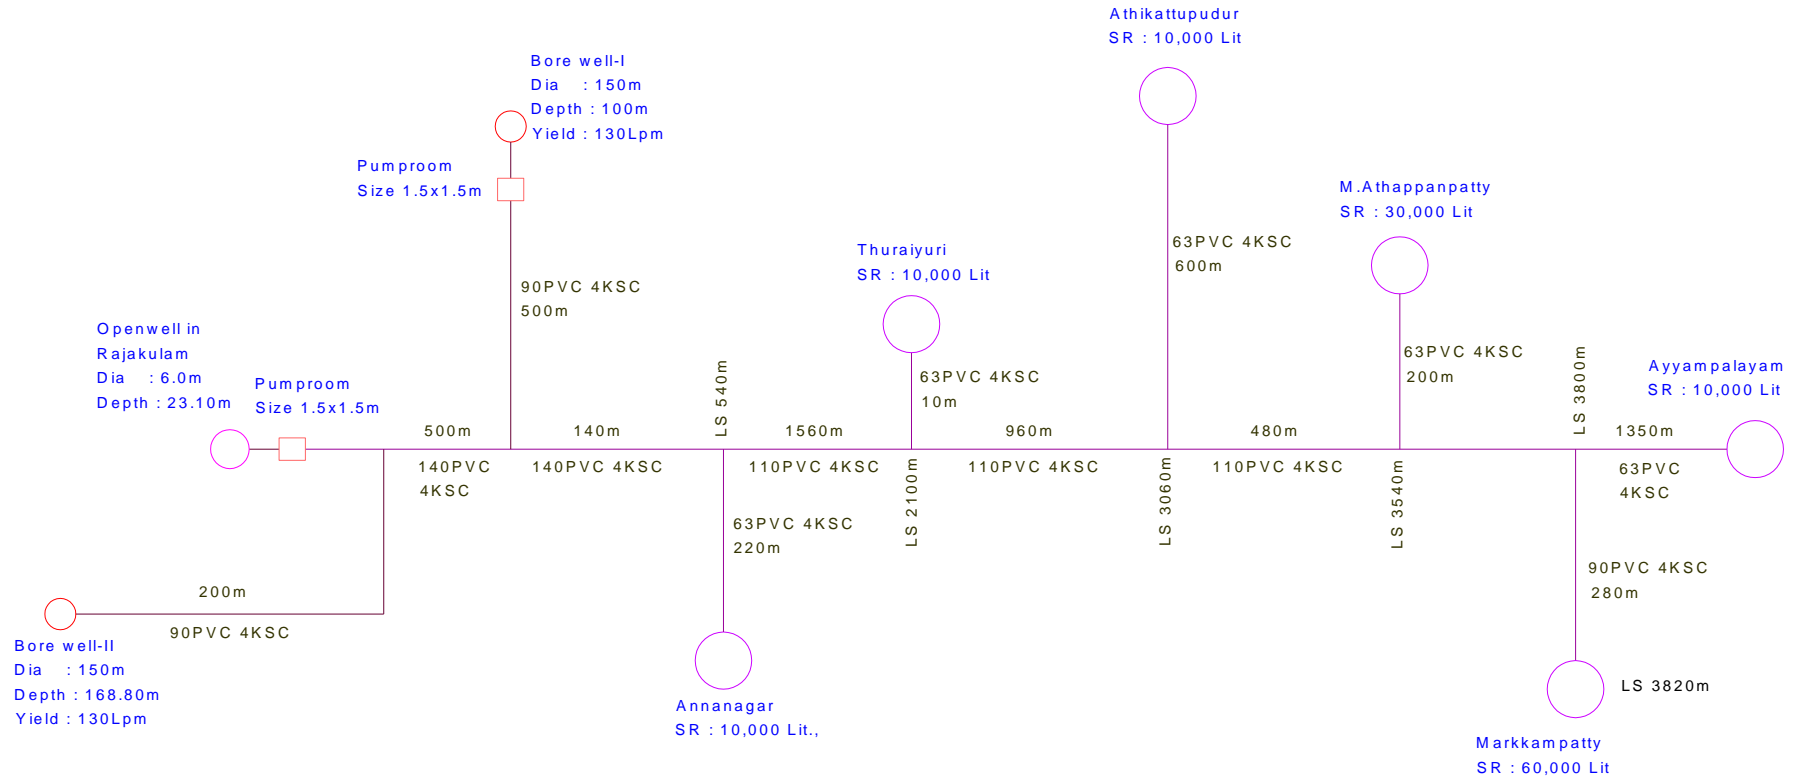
Athikattupudur
SR : 10,000 Lit

Bore well-I
Dia : 150m
Depth : 100m
Yield : 130Lpm

Pumproom
Size 1.5x1.5m

M.Athappanpatty
SR : 30,000 Lit

63PVC 4KSC
600m

Thuraiyuri
SR : 10,000 Lit

90PVC 4KSC
500m

Openwell in
Rajakulam
Dia : 6.0m
Depth : 23.10m

Pumproom
Size 1.5x1.5m

LS 540m

63PVC 4KSC
10m

63PVC 4KSC
200m

LS 3800m

Ayyampalayam
SR : 10,000 Lit

500m

140m

1560m

960m

480m

1350m

140PVC
4KSC

140PVC 4KSC

110PVC 4KSC

LS 2100m

110PVC 4KSC

LS 3060m

110PVC 4KSC

LS 3540m

63PVC
4KSC

63PVC 4KSC
220m

90PVC 4KSC
280m

200m

90PVC 4KSC

Bore well-II
Dia : 150m
Depth : 168.80m
Yield : 130Lpm

Annanagar
SR : 10,000 Lit.,

LS 3820m

Markkampatty
SR : 60,000 Lit